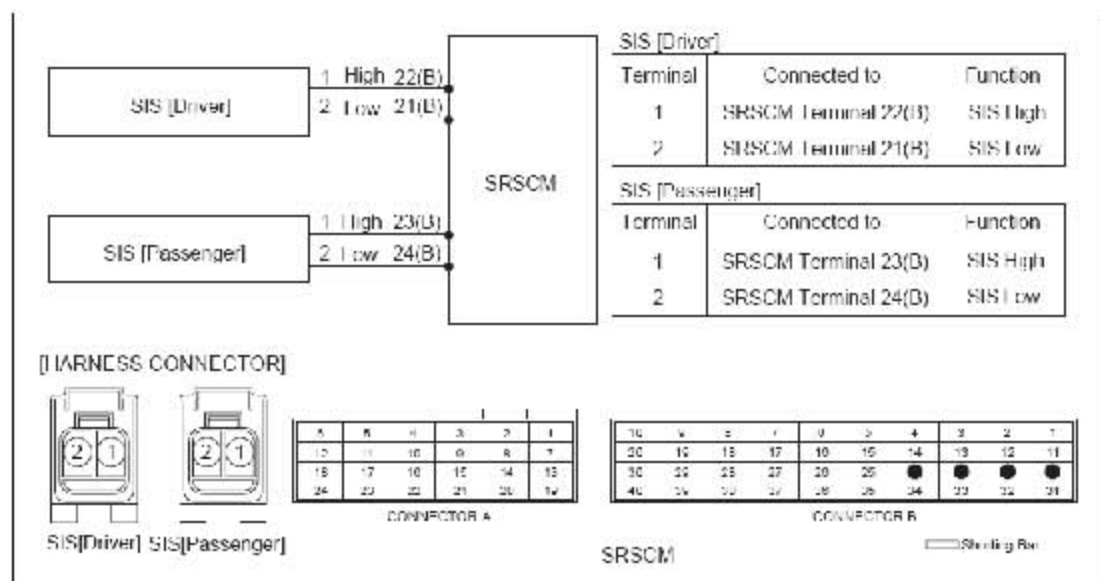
SIS [Driver]
1 High 22(B)
2 Low 21(B)

SIS [Passenger]
1 High 23(B)
2 Low 24(B)

SRSCM

SIS [Driver]

| Terminal | Connected to | Function |
|---|---|---|
| 1 | SRSCM Terminal 22(B) | SIS High |
| 2 | SRSCM Terminal 21(B) | SIS Low |

SIS [Passenger]

| Terminal | Connected to | Function |
|---|---|---|
| 1 | SRSCM Terminal 23(B) | SIS High |
| 2 | SRSCM Terminal 24(B) | SIS Low |

[HARNESS CONNECTOR]

2 1
2 1

SIS[Driver] SIS[Passenger]

| 6 | 5 | 4 | 3 | 2 | 1 |
|---|---|---|---|---|---|
| 12 | 11 | 10 | 9 | 8 | 7 |
| 18 | 17 | 16 | 15 | 14 | 13 |
| 24 | 23 | 22 | 21 | 20 | 19 |

CONNECTOR A

| 10 | 9 | 8 | 7 | 6 | 5 | 4 | 3 | 2 | 1 |
|---|---|---|---|---|---|---|---|---|---|
| 20 | 19 | 18 | 17 | 16 | 15 | 14 | 13 | 12 | 11 |
| 30 | 29 | 28 | 27 | 26 | 25 | | | | |
| 40 | 39 | 38 | 37 | 36 | 35 | 34 | 33 | 32 | 31 |

CONNECTOR B

SRSCM

Shorting Bar